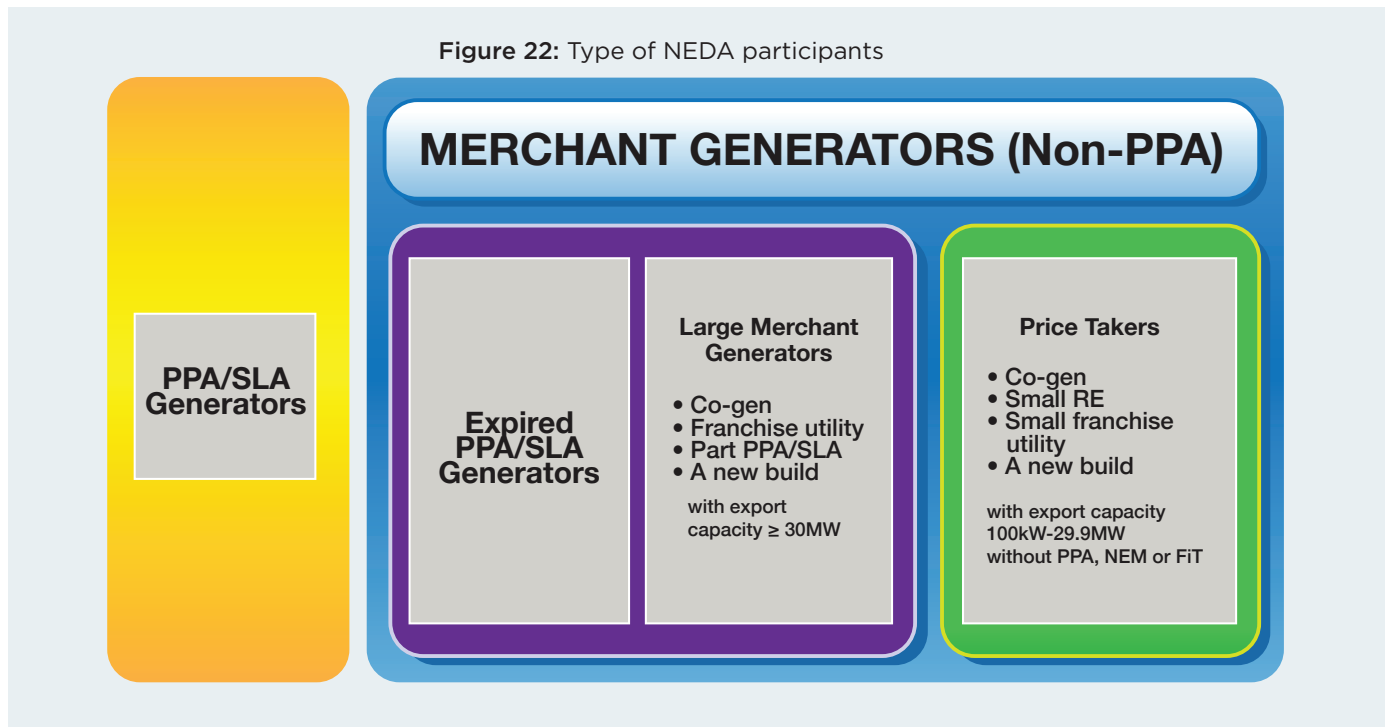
**Figure 22:** Type of NEDA participants

PPA/SLA Generators

MERCHANT GENERATORS (Non-PPA)

Expired PPA/SLA Generators

Large Merchant Generators

• Co-gen
• Franchise utility
• Part PPA/SLA
• A new build

with export capacity ≥ 30MW

Price Takers

• Co-gen
• Small RE
• Small franchise utility
• A new build

with export capacity 100kW-29.9MW without PPA, NEM or FiT